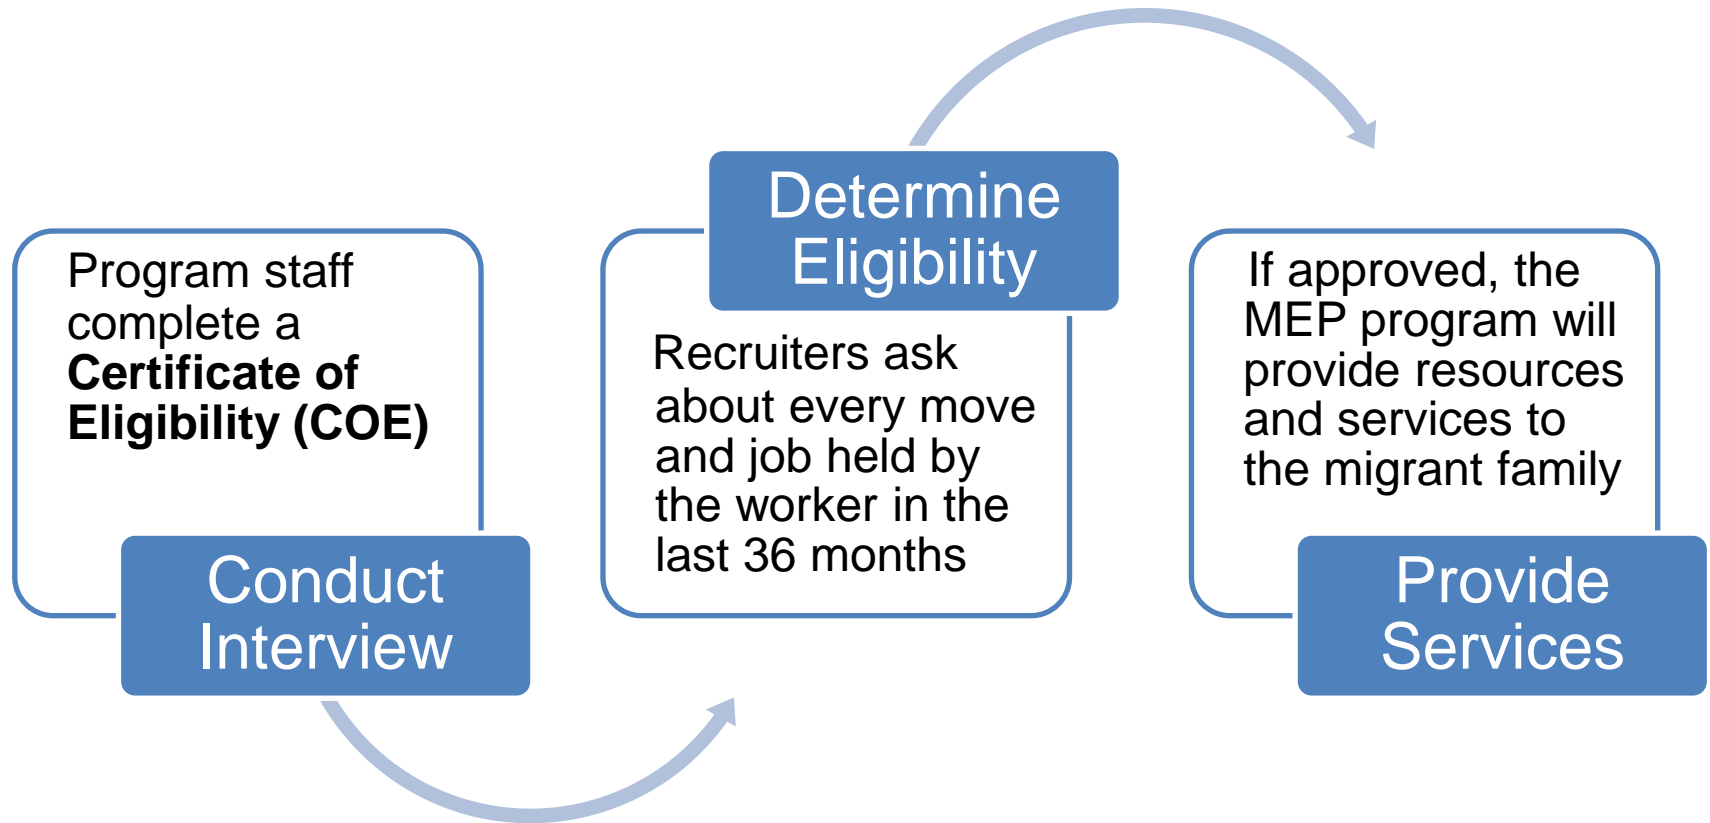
Program staff complete a **Certificate of Eligibility (COE)**

Conduct Interview

Determine Eligibility

Recruiters ask about every move and job held by the worker in the last 36 months

If approved, the MEP program will provide resources and services to the migrant family

Provide Services